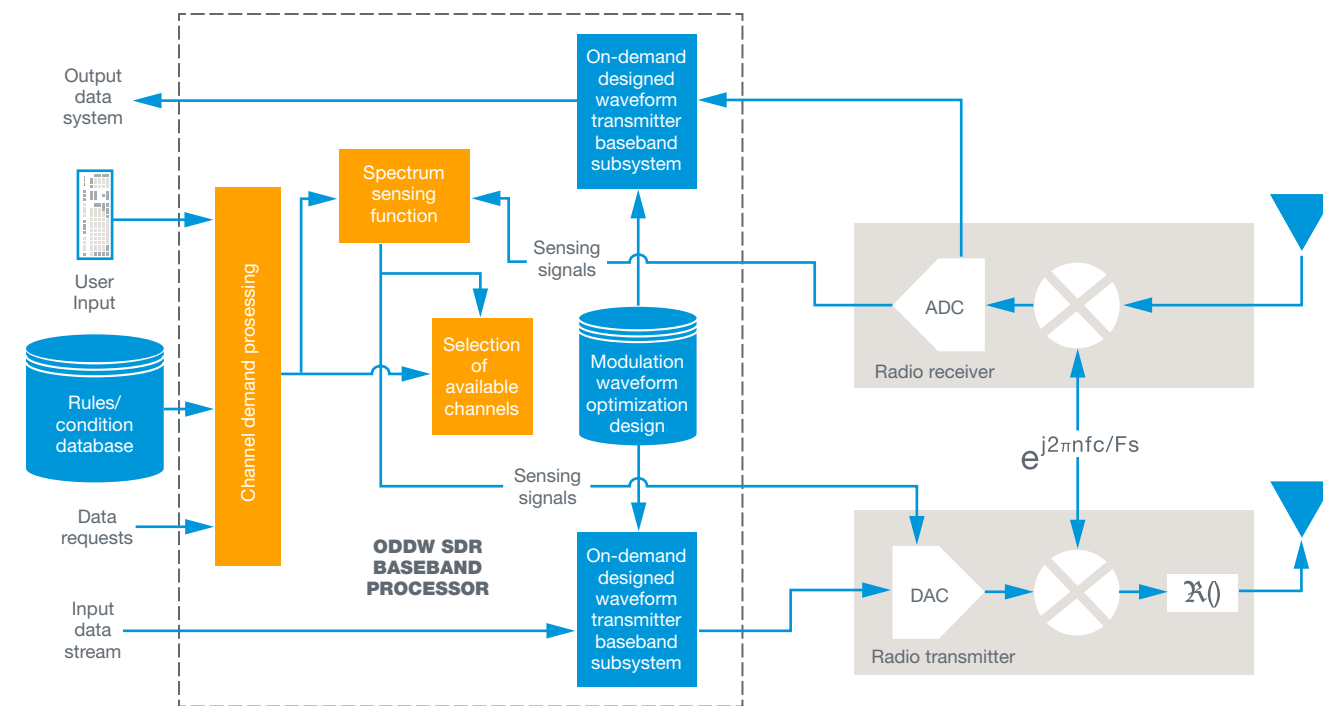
Output data system

On-demand designed waveform transmitter baseband subsystem

User Input

Channel demand prosessing

Spectrum sensing function

Sensing signals

Selection of available channels

Modulation waveform optimization design

Rules/ condition database

ADC

Radio receiver

$e^{j2\pi nfc/Fs}$

Sensing signals

Data requests

ODDW SDR BASEBAND PROCESSOR

On-demand designed waveform transmitter baseband subsystem

Input data stream

DAC

$\Re()$

Radio transmitter